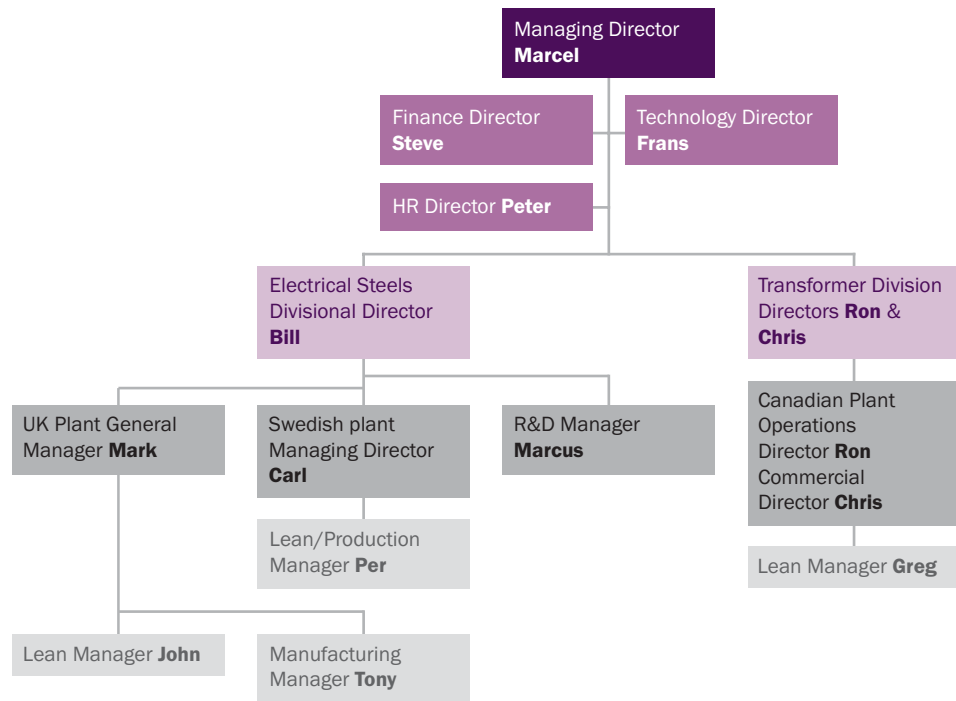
Managing Director **Marcel**

Finance Director **Steve**

Technology Director **Frans**

HR Director **Peter**

Electrical Steels Divisional Director **Bill**

Transformer Division Directors **Ron** & **Chris**

UK Plant General Manager **Mark**

Swedish plant Managing Director **Carl**

R&D Manager **Marcus**

Canadian Plant Operations Director **Ron** Commercial Director **Chris**

Lean/Production Manager **Per**

Lean Manager **Greg**

Lean Manager **John**

Manufacturing Manager **Tony**